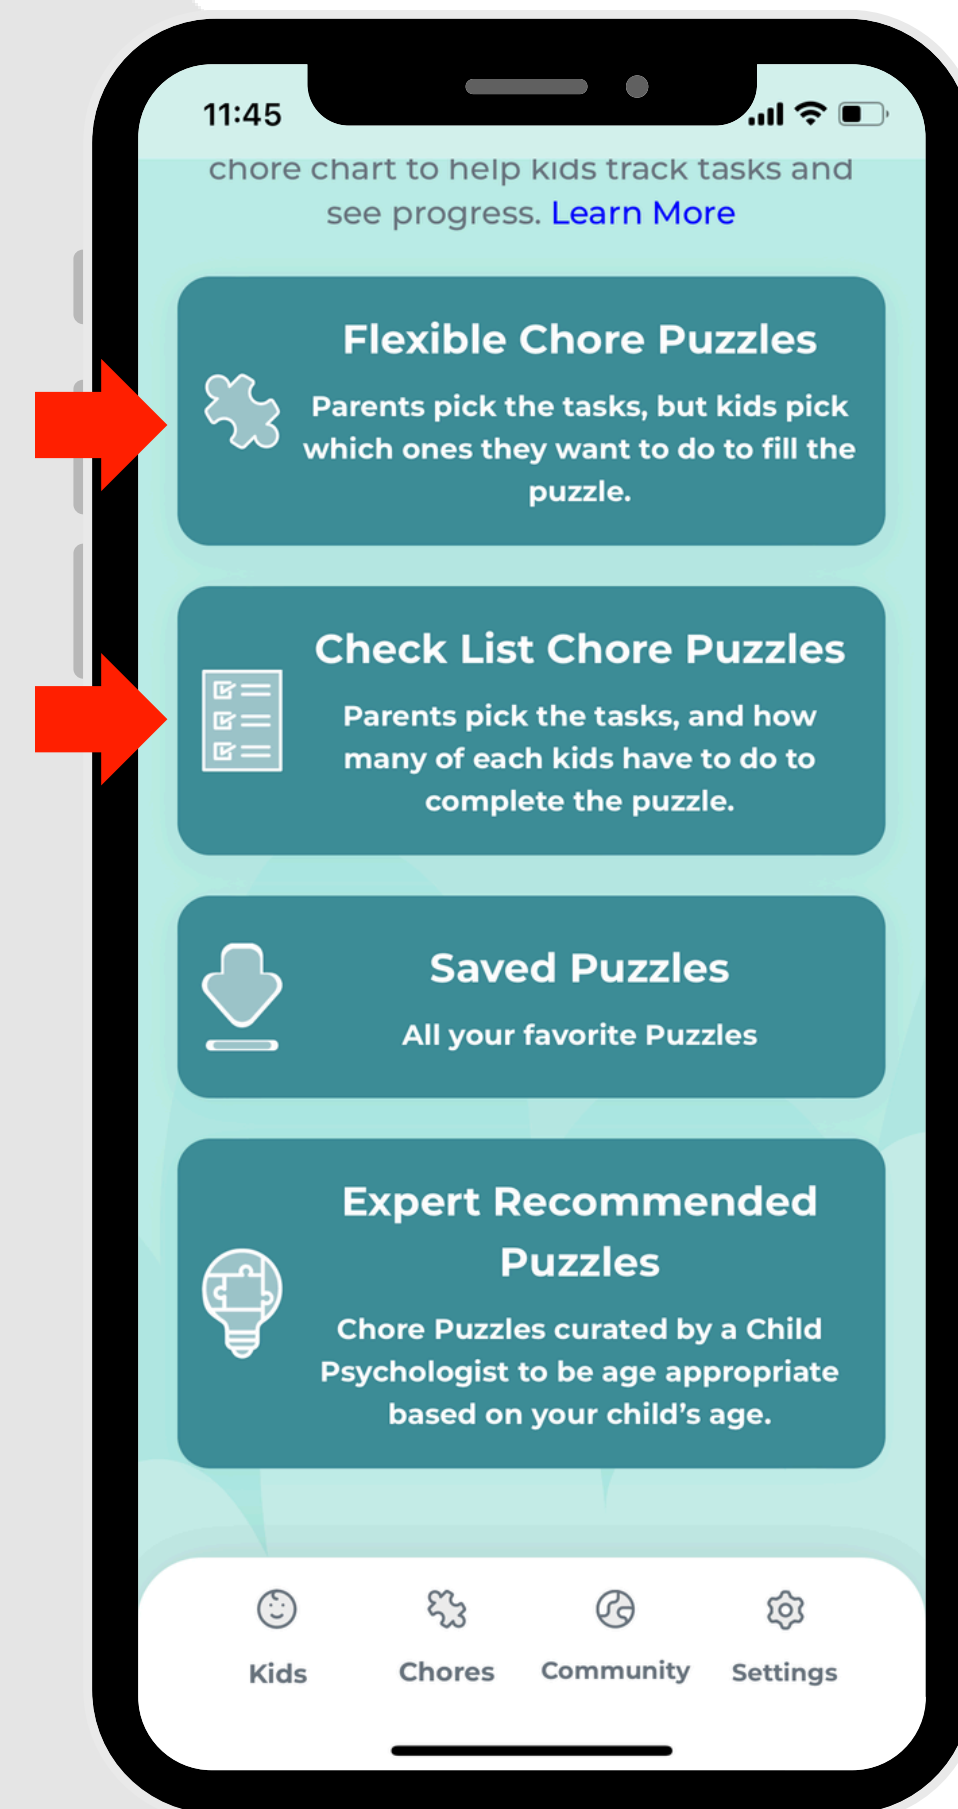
11:45

chore chart to help kids track tasks and see progress. Learn More

Flexible Chore Puzzles

Parents pick the tasks, but kids pick which ones they want to do to fill the puzzle.

Check List Chore Puzzles

Parents pick the tasks, and how many of each kids have to do to complete the puzzle.

Saved Puzzles

All your favorite Puzzles

Expert Recommended Puzzles

Chore Puzzles curated by a Child Psychologist to be age appropriate based on your child's age.

Kids Chores Community Settings